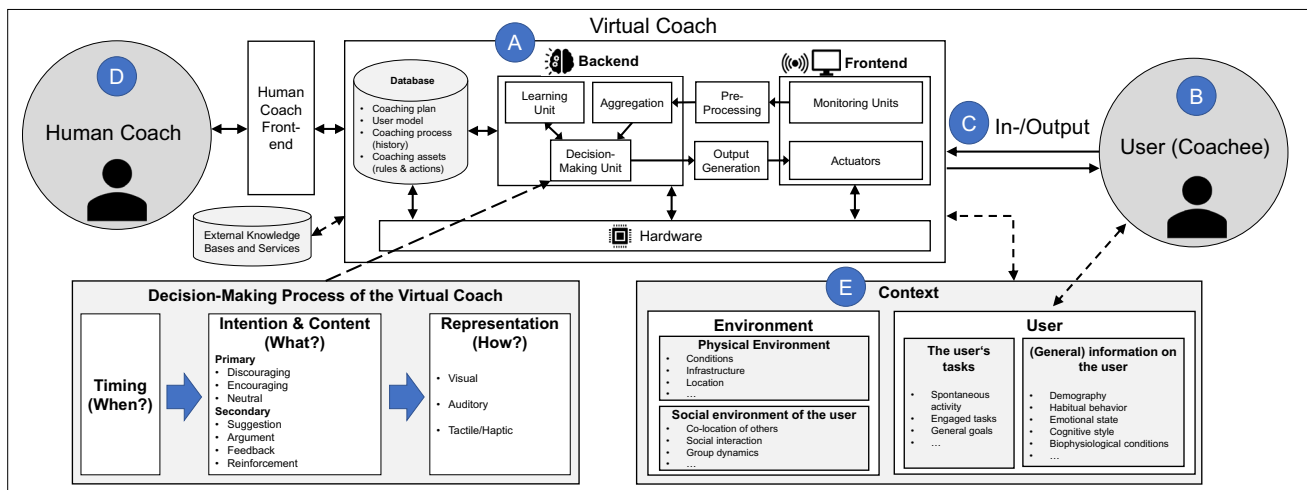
Virtual Coach

A

Backend

Frontend

D

Human Coach

Human Coach Front-end

Database
- Coaching plan
- User model
- Coaching process (history)
- Coaching assets (rules & actions)

Learning Unit

Aggregation

Decision-Making Unit

Pre-Processing

Output Generation

Monitoring Units

Actuators

C In-/Output

B

User (Coachee)

External Knowledge Bases and Services

Hardware

Decision-Making Process of the Virtual Coach

Timing (When?)

Intention & Content (What?)
Primary
- Discouraging
- Encouraging
- Neutral
Secondary
- Suggestion
- Argument
- Feedback
- Reinforcement

Representation (How?)
- Visual
- Auditory
- Tactile/Haptic

E Context

Environment

Physical Environment
- Conditions
- Infrastructure
- Location
- …

Social environment of the user
- Co-location of others
- Social interaction
- Group dynamics
- …

User

The user's tasks
- Spontaneous activity
- Engaged tasks
- General goals
- …

(General) information on the user
- Demography
- Habitual behavior
- Emotional state
- Cognitive style
- Biophysiological conditions
- …